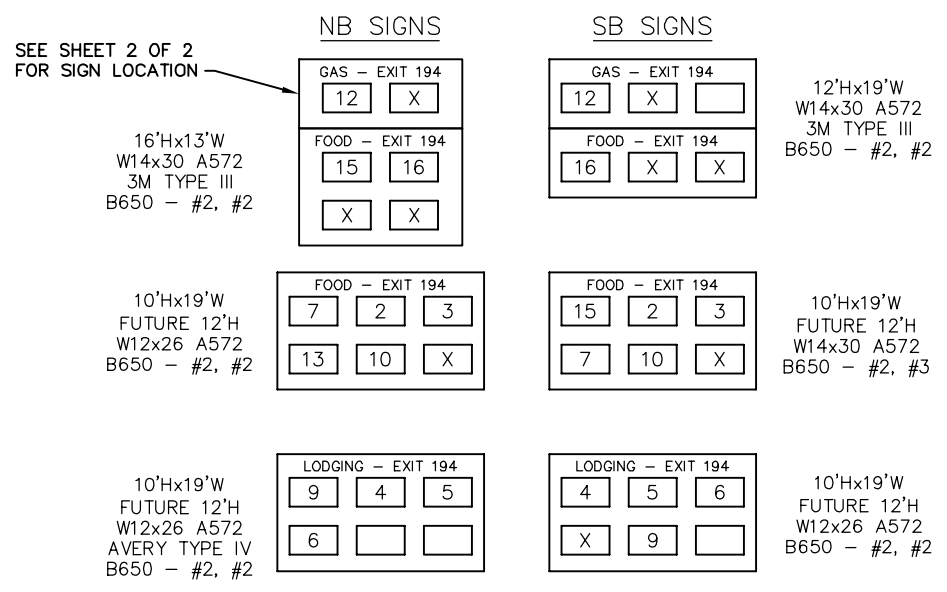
NB SIGNS

SB SIGNS

SEE SHEET 2 OF 2 FOR SIGN LOCATION

GAS – EXIT 194
12 X

FOOD – EXIT 194
15 16
X X

16'Hx13'W
W14x30 A572
3M TYPE III
B650 – #2, #2

GAS – EXIT 194
12 X

FOOD – EXIT 194
16 X X

12'Hx19'W
W14x30 A572
3M TYPE III
B650 – #2, #2

10'Hx19'W
FUTURE 12'H
W12x26 A572
B650 – #2, #2

FOOD – EXIT 194
7 2 3
13 10 X

FOOD – EXIT 194
15 2 3
7 10 X

10'Hx19'W
FUTURE 12'H
W14x30 A572
B650 – #2, #3

10'Hx19'W
FUTURE 12'H
W12x26 A572
AVERY TYPE IV
B650 – #2, #2

LODGING – EXIT 194
9 4 5
6

LODGING – EXIT 194
4 5 6
X 9

10'Hx19'W
FUTURE 12'H
W12x26 A572
B650 – #2, #2